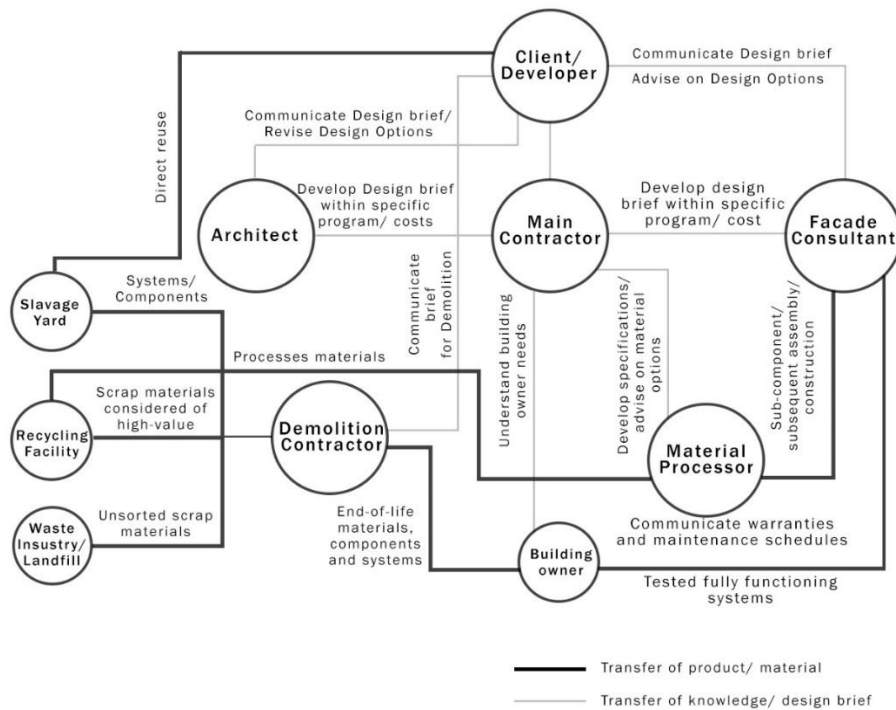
Client/ Developer

Communicate Design brief

Advise on Design Options

Direct reuse

Communicate Design brief/ Revise Design Options

Develop Design brief within specific program/ costs

Architect

Main Contractor

Develop design brief within specific program/ cost

Facade Consultant

Communicate brief for Demolition

Slavage Yard

Systems/ Components

Understand building owner needs

Develop specifications/ advise on material options

Sub-component/ subsequent assembly/ construction

Processes materials

Recycling Facility

Scrap materials considered of high-value

Demolition Contractor

Material Processor

Waste Insustry/ Landfill

Unsorted scrap materials

End-of-life materials, components and systems

Communicate warranties and maintenance schedules

Building owner

Tested fully functioning systems

Transfer of product/ material

Transfer of knowledge/ design brief